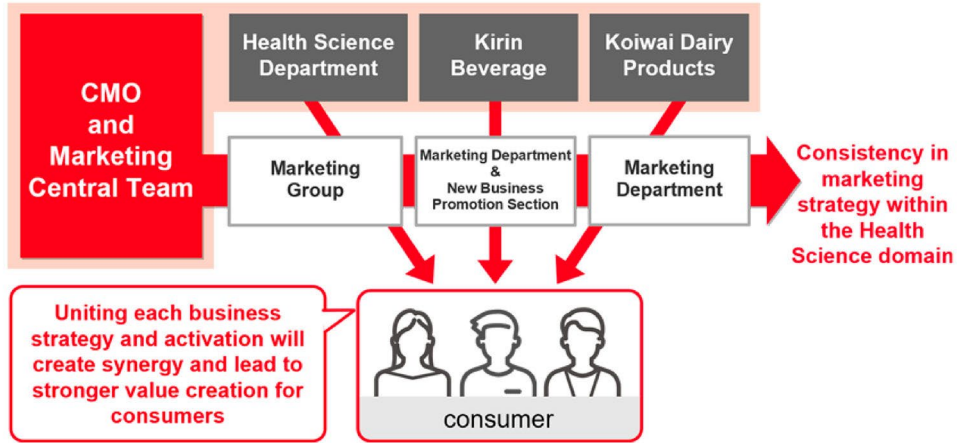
CMO and Marketing Central Team

Health Science Department

Kirin Beverage

Koiwai Dairy Products

Marketing Group

Marketing Department & New Business Promotion Section

Marketing Department

Consistency in marketing strategy within the Health Science domain

Uniting each business strategy and activation will create synergy and lead to stronger value creation for consumers

consumer